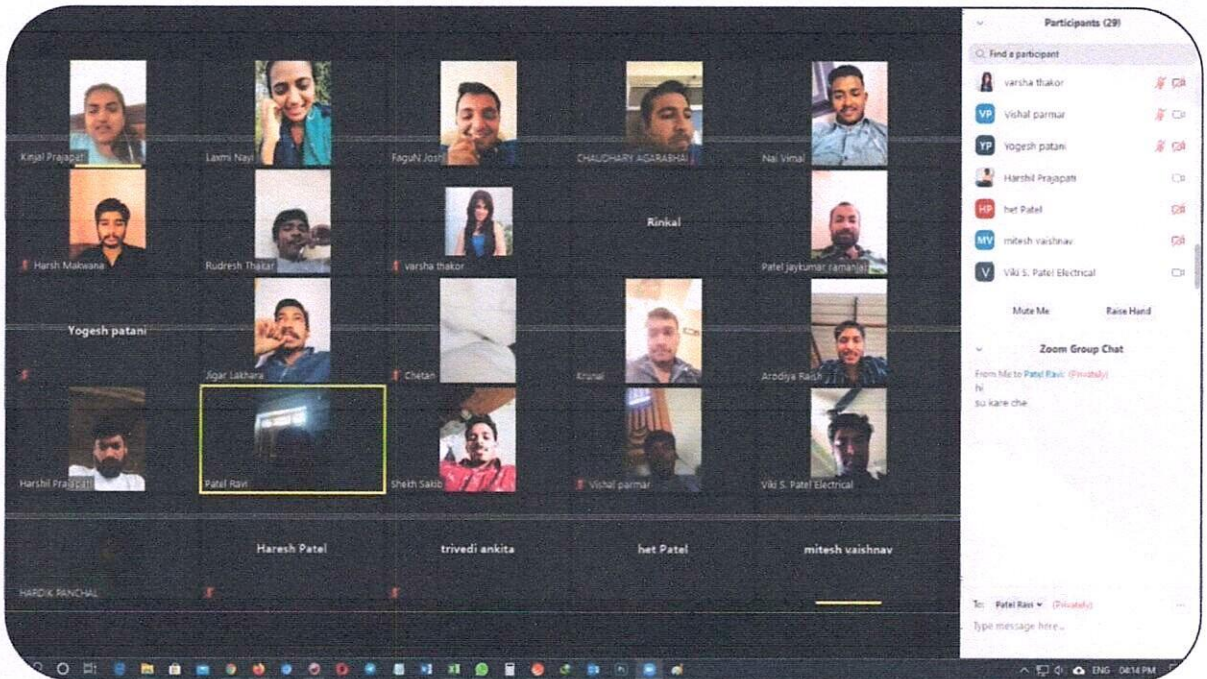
Kinjal Prajapati
Laxmi Nayi
Falguni Joshi
CHAUDHARY AGARABHAI
Nai Vimal
Harsh Makwana
Rudresh Thakar
varsha thakor
Rinkal
Patel Jaykumar ramanlal
Yogesh patani
Jigar Lakhara
Chetan
Krunal
Arodiya Raish
Harshil Prajapati
Patel Ravi
Sheth Sakib
Vishal parmar
Viki S. Patel Electrical
Haresh Patel
trivedi ankita
het Patel
mitesh vaishnav
HARDIK PANCHAL

Participants (29)
Find a participant
varsha thakor
VP Vishal parmar
YP Yogesh patani
Harshil Prajapati
HP het Patel
MV mitesh vaishnav
V Viki S. Patel Electrical
Mute Me
Raise Hand
Zoom Group Chat
From Me to Patel Ravi: (Privately)
hi
su kare che
To: Patel Ravi (Privately)
Type message here...
ENG 04:14 PM